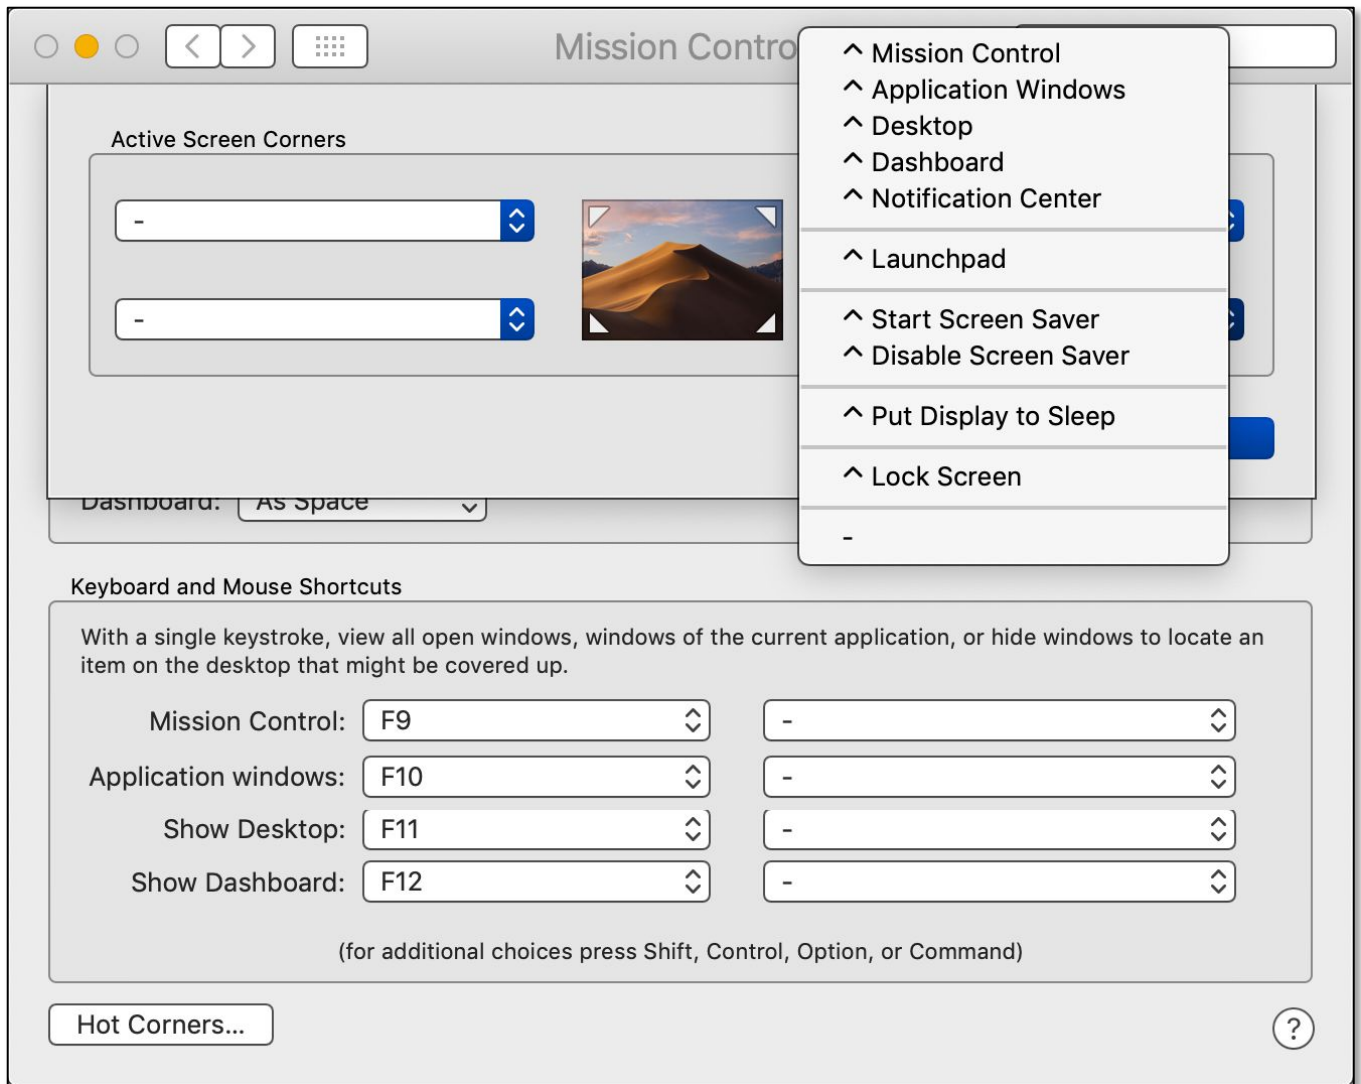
Mission Contro

Active Screen Corners

-

-

^ Mission Control
^ Application Windows
^ Desktop
^ Dashboard
^ Notification Center
^ Launchpad
^ Start Screen Saver
^ Disable Screen Saver
^ Put Display to Sleep
^ Lock Screen
-

Dashboard: As Space

Keyboard and Mouse Shortcuts

With a single keystroke, view all open windows, windows of the current application, or hide windows to locate an item on the desktop that might be covered up.

| | | |
|---|---|---|
| Mission Control: | F9 | - |
| Application windows: | F10 | - |
| Show Desktop: | F11 | - |
| Show Dashboard: | F12 | - |

(for additional choices press Shift, Control, Option, or Command)

Hot Corners...

?